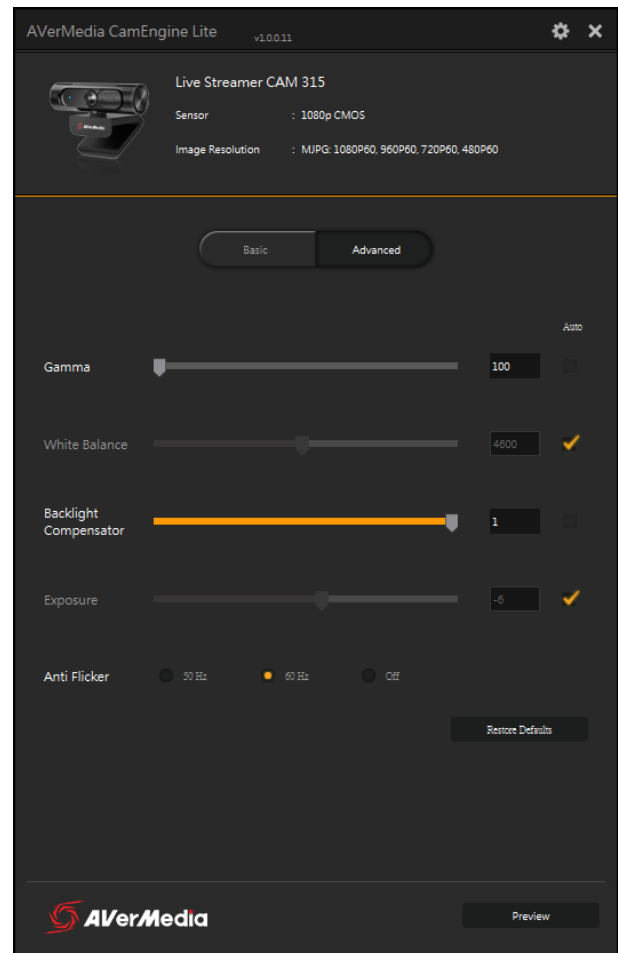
AVerMedia CamEngine Lite v1.0.0.11

Live Streamer CAM 315

Sensor : 1080p CMOS

Image Resolution : MJPG: 1080P60, 960P60, 720P60, 480P60

Basic Advanced

Auto

Gamma 100

White Balance 4600

Backlight Compensator 1

Exposure -6

Anti Flicker 50 Hz 60 Hz Off

Restore Defaults

AVerMedia

Preview